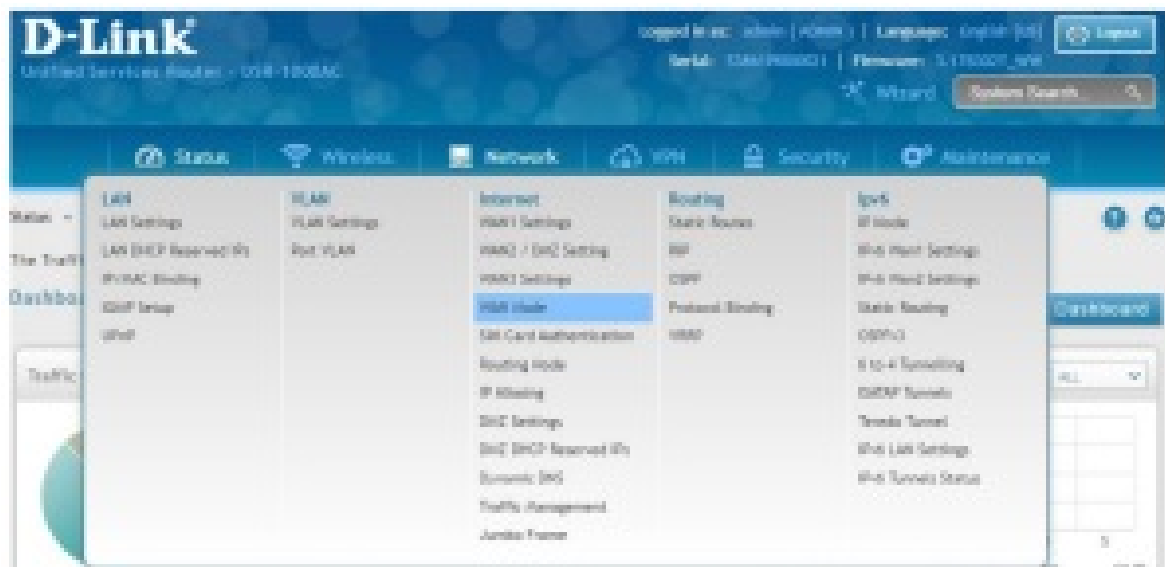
D-Link
Unified Services Router - DSR-1000AC

Logged in as: admin ( ADMIN ) | Language: English [US] | Logout
Serial: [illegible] | Firmware: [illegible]
Wizard | System Search...

Status | Wireless | Network | VPN | Security | Maintenance

Status »
The Traffi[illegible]
Dashboa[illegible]
Traffic
Dashboard
ALL

LAN
LAN Settings
LAN DHCP Reserved IPs
IP/MAC Binding
IGMP Setup
UPnP

VLAN
VLAN Settings
Port VLAN

Internet
WAN1 Settings
WAN2 / DMZ Setting
WAN3 Settings
WAN Mode
SIM Card Authentication
Routing Mode
IP Aliasing
DMZ Settings
DMZ DHCP Reserved IPs
Dynamic DNS
Traffic Management
Jumbo Frame

Routing
Static Routes
RIP
OSPF
Protocol Binding
VRRP

IPv6
IP Mode
IPv6 WAN1 Settings
IPv6 WAN2 Settings
Static Routing
OSPFv3
6 to 4 Tunneling
ISATAP Tunnels
Teredo Tunnel
IPv6 LAN Settings
IPv6 Tunnels Status

5